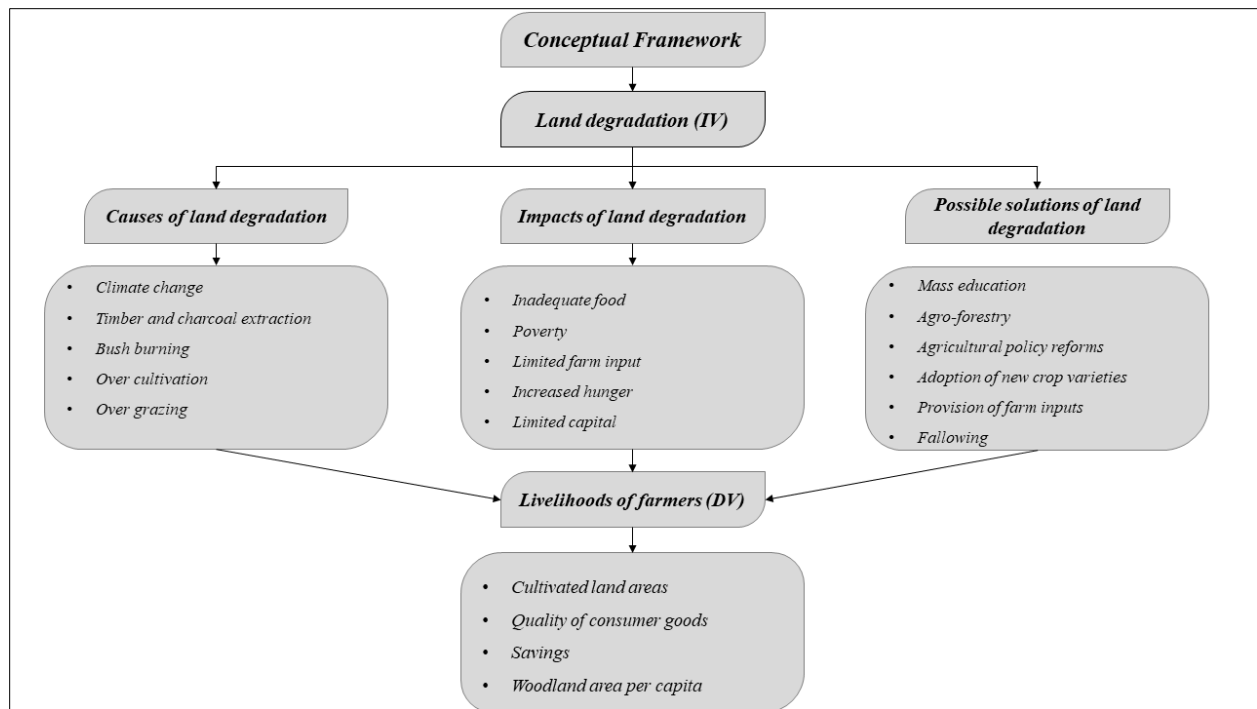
Conceptual Framework

Land degradation (IV)

Causes of land degradation

- Climate change
- Timber and charcoal extraction
- Bush burning
- Over cultivation
- Over grazing

Impacts of land degradation

- Inadequate food
- Poverty
- Limited farm input
- Increased hunger
- Limited capital

Possible solutions of land degradation

- Mass education
- Agro-forestry
- Agricultural policy reforms
- Adoption of new crop varieties
- Provision of farm inputs
- Fallowing

Livelihoods of farmers (DV)

- Cultivated land areas
- Quality of consumer goods
- Savings
- Woodland area per capita